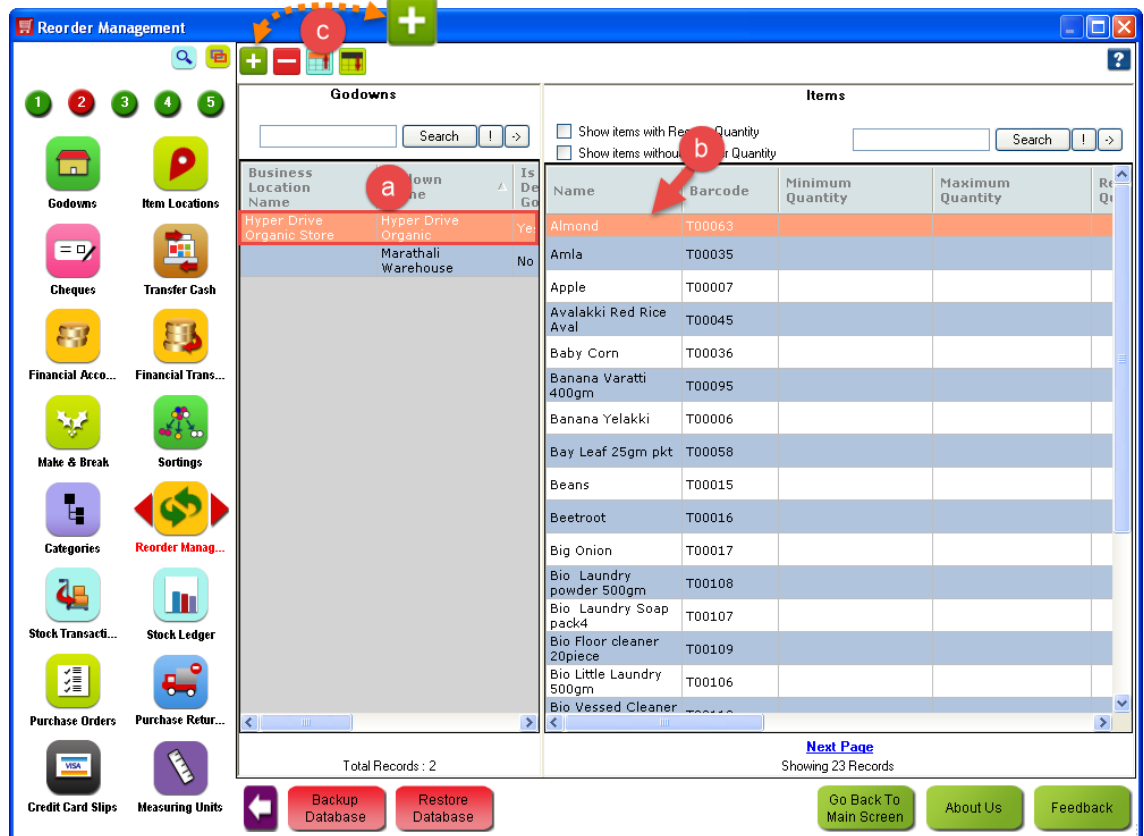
Reorder Management

c

?

1 2 3 4 5

Godowns
Item Locations
Cheques
Transfer Cash
Financial Acco...
Financial Trans...
Make & Break
Sortings
Categories
Reorder Manag...
Stock Transacti...
Stock Ledger
Purchase Orders
Purchase Retur...
Credit Card Slips
Measuring Units

Godowns

Search ! ->

| Business Location Name | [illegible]down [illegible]ne | Is De Go |
|---|---|---|
| Hyper Drive Organic Store | Hyper Drive Organic | Yes |
| | Marathali Warehouse | No |

a

Total Records : 2

Items

Show items with Re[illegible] Quantity
Show items withou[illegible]r Quantity

b

Search ! ->

| Name | Barcode | Minimum Quantity | Maximum Quantity | Re Qu |
|---|---|---|---|---|
| Almond | T00063 | | | |
| Amla | T00035 | | | |
| Apple | T00007 | | | |
| Avalakki Red Rice Aval | T00045 | | | |
| Baby Corn | T00036 | | | |
| Banana Varatti 400gm | T00095 | | | |
| Banana Yelakki | T00006 | | | |
| Bay Leaf 25gm pkt | T00058 | | | |
| Beans | T00015 | | | |
| Beetroot | T00016 | | | |
| Big Onion | T00017 | | | |
| Bio Laundry powder 500gm | T00108 | | | |
| Bio Laundry Soap pack4 | T00107 | | | |
| Bio Floor cleaner 20piece | T00109 | | | |
| Bio Little Laundry 500gm | T00106 | | | |
| Bio Vessed Cleaner | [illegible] | | | |

Next Page
Showing 23 Records

Backup Database
Restore Database
Go Back To Main Screen
About Us
Feedback